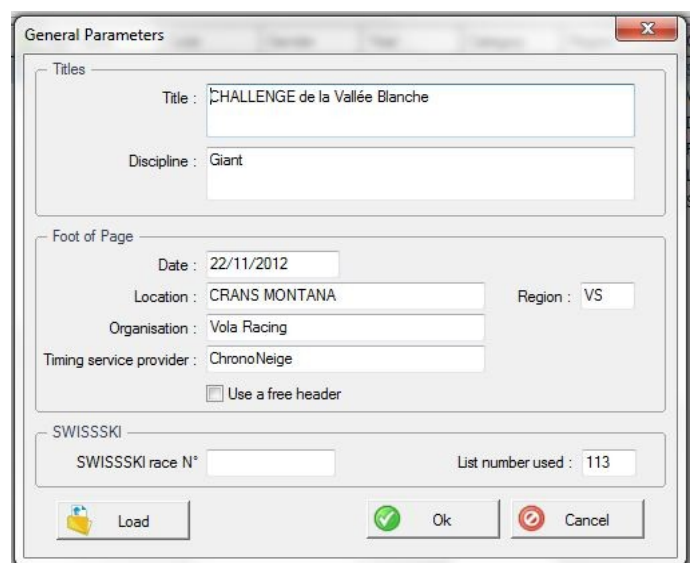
General Parameters

Titles

Title : CHALLENGE de la Vallée Blanche

Discipline : Giant

Foot of Page

Date : 22/11/2012

Location : CRANS MONTANA

Region : VS

Organisation : Vola Racing

Timing service provider : ChronoNeige

Use a free header

SWISSSKI

SWISSSKI race N°

List number used : 113

Load

Ok

Cancel